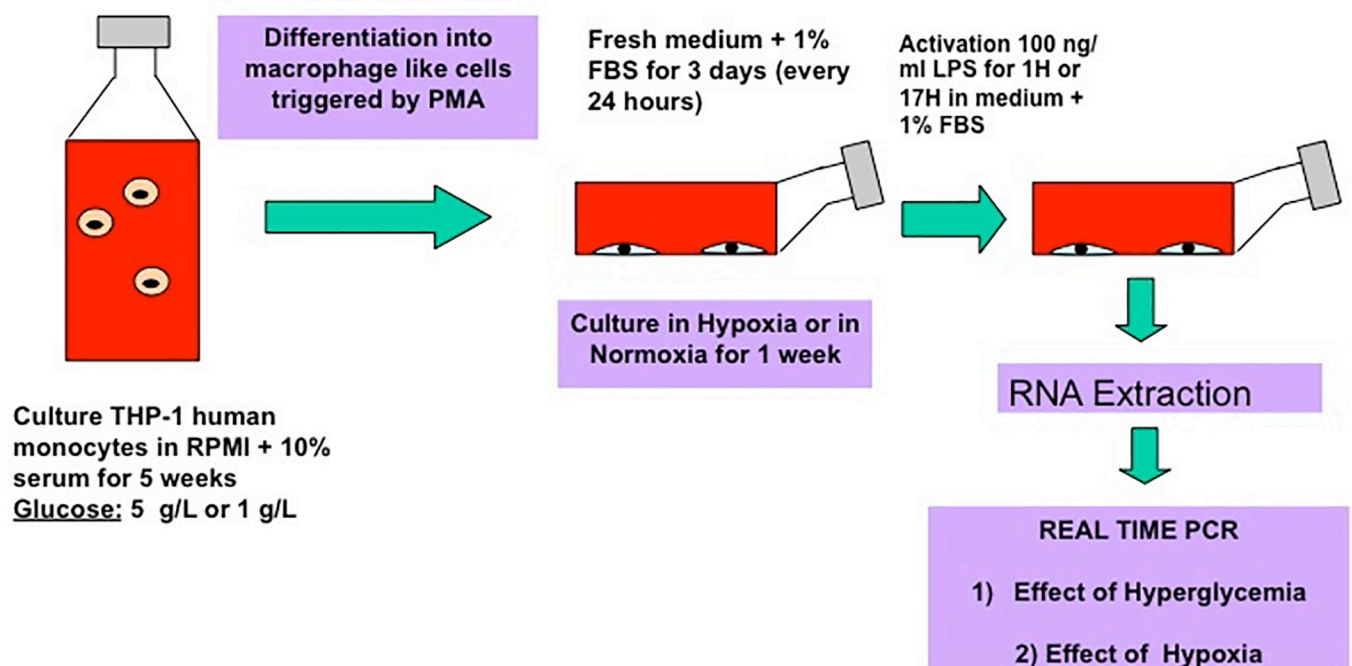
Differentiation into macrophage like cells triggered by PMA

Fresh medium + 1% FBS for 3 days (every 24 hours)

Activation 100 ng/ml LPS for 1H or 17H in medium + 1% FBS

Culture in Hypoxia or in Normoxia for 1 week

RNA Extraction

Culture THP-1 human monocytes in RPMI + 10% serum for 5 weeks
Glucose: 5 g/L or 1 g/L

REAL TIME PCR

1) Effect of Hyperglycemia

2) Effect of Hypoxia